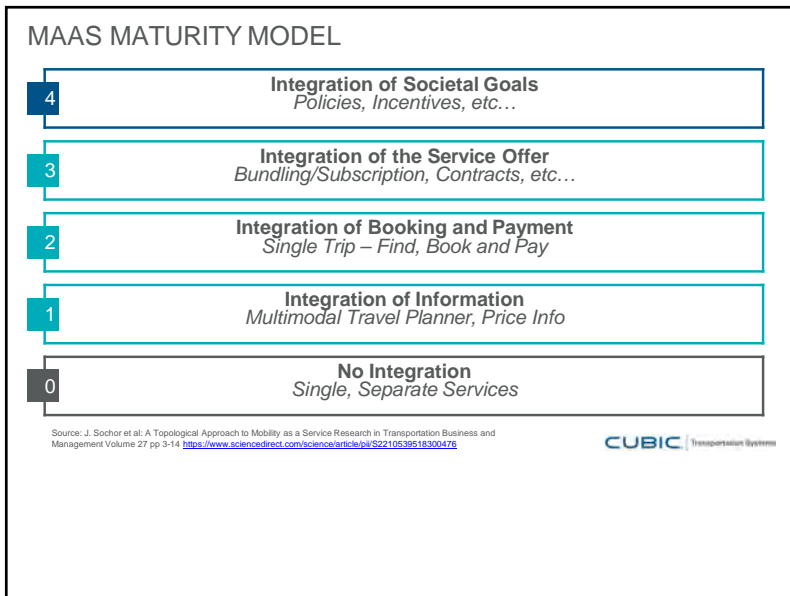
MAAS MATURITY MODEL

4 **Integration of Societal Goals**
*Policies, Incentives, etc…*

3 **Integration of the Service Offer**
*Bundling/Subscription, Contracts, etc…*

2 **Integration of Booking and Payment**
*Single Trip – Find, Book and Pay*

1 **Integration of Information**
*Multimodal Travel Planner, Price Info*

0 **No Integration**
*Single, Separate Services*

Source: J. Sochor et al: A Topological Approach to Mobility as a Service Research in Transportation Business and Management Volume 27 pp 3-14 https://www.sciencedirect.com/science/article/pii/S2210539518300476

CUBIC Transportation Systems